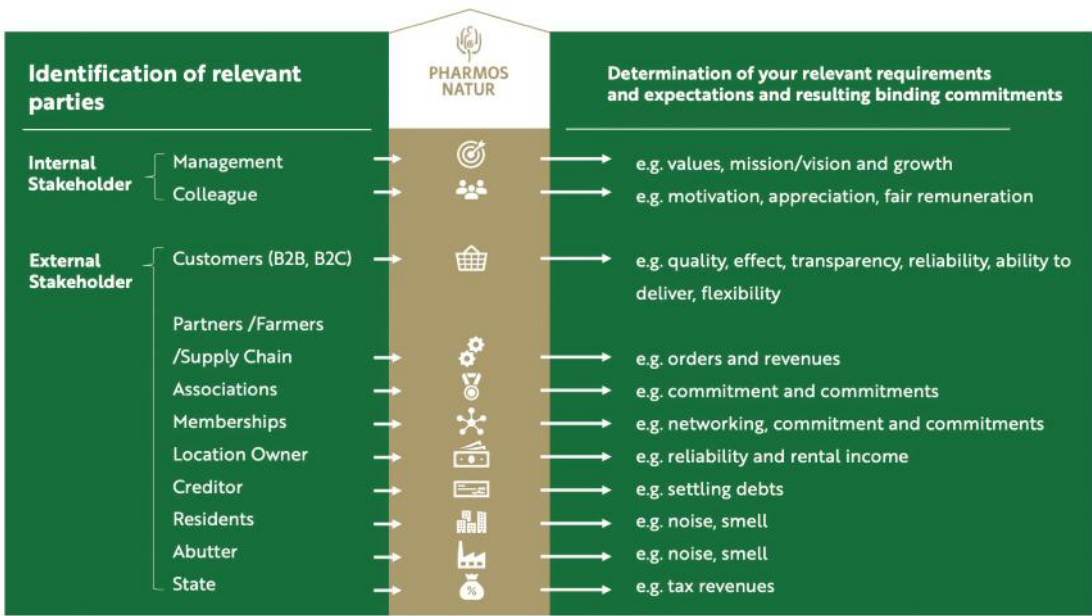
Identification of relevant parties

PHARMOS NATUR

Determination of your relevant requirements and expectations and resulting binding commitments

Internal Stakeholder

Management → e.g. values, mission/vision and growth

Colleague → e.g. motivation, appreciation, fair remuneration

External Stakeholder

Customers (B2B, B2C) → e.g. quality, effect, transparency, reliability, ability to deliver, flexibility

Partners /Farmers /Supply Chain → e.g. orders and revenues

Associations → e.g. commitment and commitments

Memberships → e.g. networking, commitment and commitments

Location Owner → e.g. reliability and rental income

Creditor → e.g. settling debts

Residents → e.g. noise, smell

Abutter → e.g. noise, smell

State → e.g. tax revenues

%